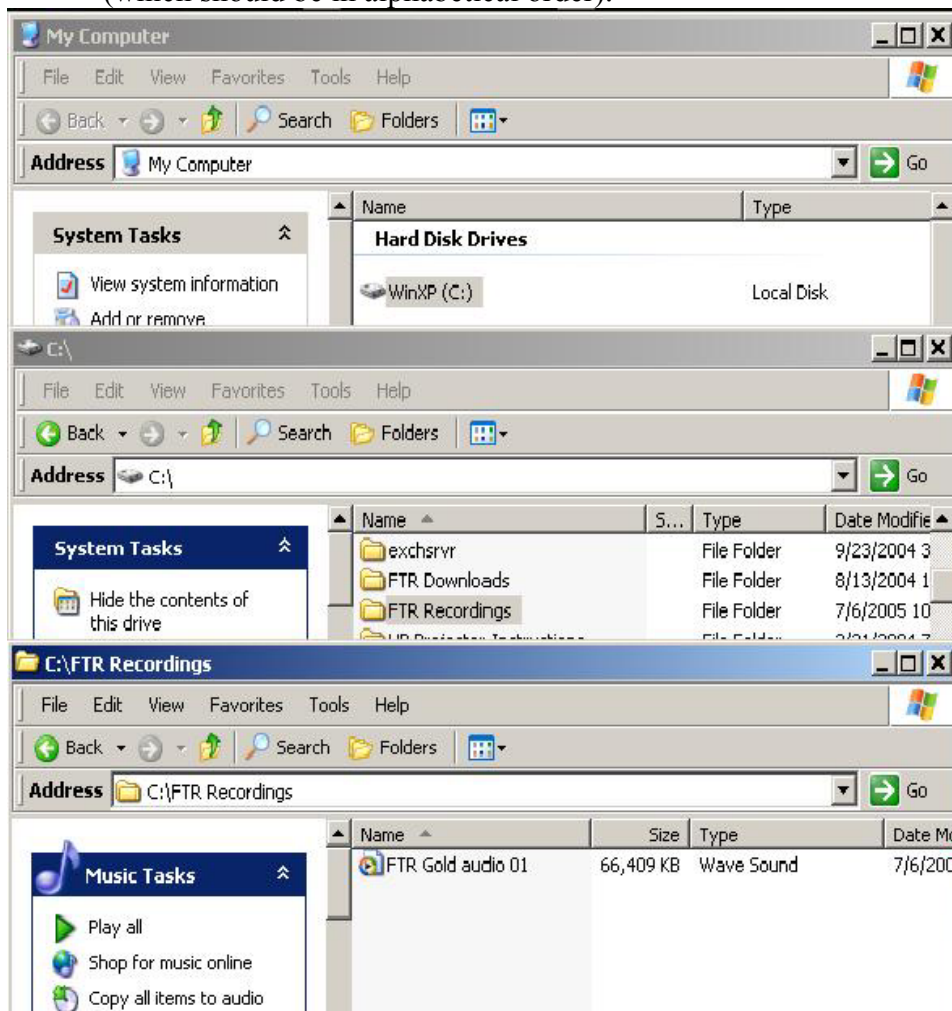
(which should be in alphabetical order).

My Computer

File Edit View Favorites Tools Help

Back Search Folders

Address My Computer Go

System Tasks

View system information

Add or remove

Name | Type
Hard Disk Drives
WinXP (C:) | Local Disk

C:\

File Edit View Favorites Tools Help

Back Search Folders

Address C:\ Go

System Tasks

Hide the contents of this drive

| Name | S... | Type | Date Modifie |
|---|---|---|---|
| exchsrvr | | File Folder | 9/23/2004 3 |
| FTR Downloads | | File Folder | 8/13/2004 1 |
| FTR Recordings | | File Folder | 7/6/2005 10 |
| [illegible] | | File Folder | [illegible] |

C:\FTR Recordings

File Edit View Favorites Tools Help

Back Search Folders

Address C:\FTR Recordings Go

Music Tasks

Play all

Shop for music online

Copy all items to audio

| Name | Size | Type | Date Mo |
|---|---|---|---|
| FTR Gold audio 01 | 66,409 KB | Wave Sound | 7/6/200 |